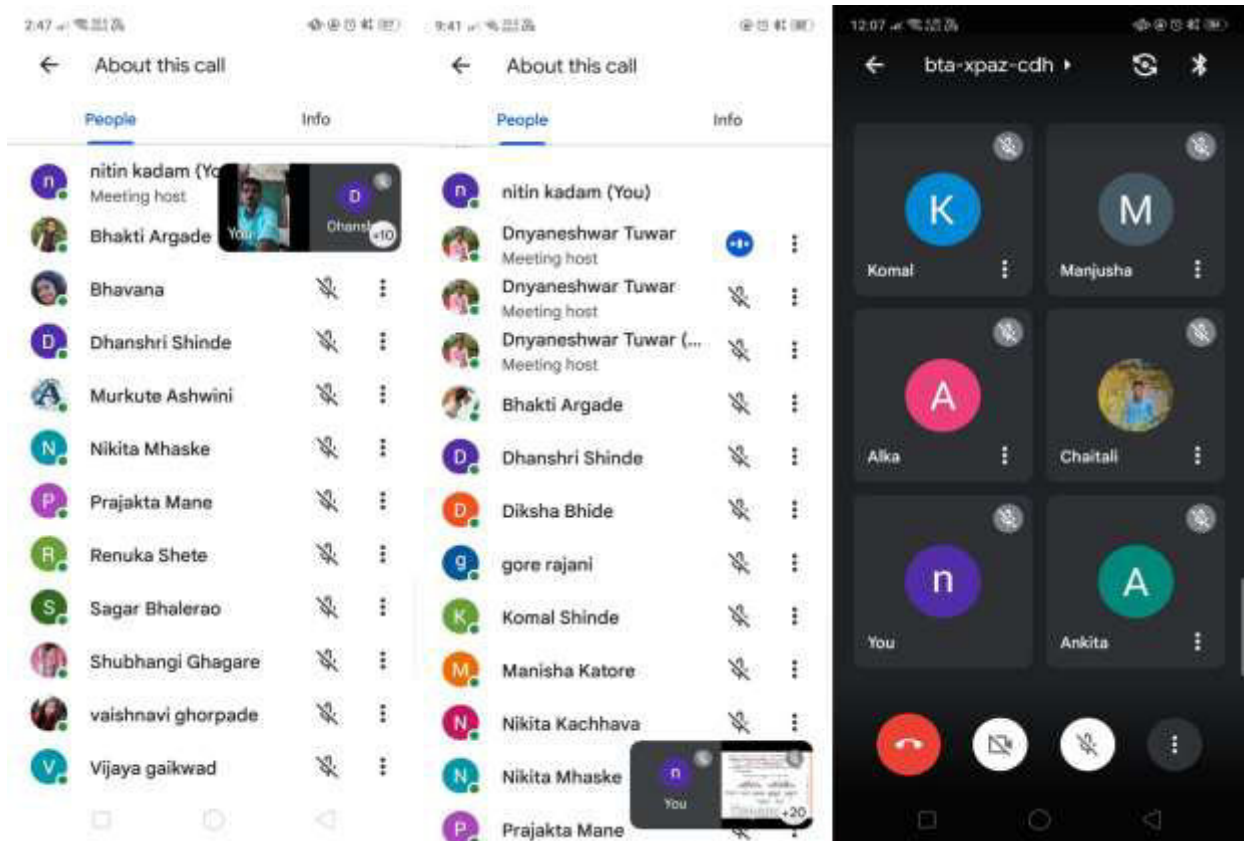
2:47

About this call

People

Info

n nitin kadam (Yo
Meeting host

You

D Dhansh
+10

Bhakti Argade

Bhavana

D Dhanshri Shinde

A Murkute Ashwini

N Nikita Mhaske

P Prajakta Mane

R Renuka Shete

S Sagar Bhalerao

Shubhangi Ghagare

vaishnavi ghorpade

V Vijaya gaikwad

9:41

About this call

People

Info

n nitin kadam (You)

Dnyaneshwar Tuwar
Meeting host

Dnyaneshwar Tuwar
Meeting host

Dnyaneshwar Tuwar (...
Meeting host

Bhakti Argade

D Dhanshri Shinde

D Diksha Bhide

g gore rajani

K Komal Shinde

M Manisha Katore

N Nikita Kachhava

N Nikita Mhaske

n You

+20

P Prajakta Mane

12:07

bta-xpaz-cdh

K
Komal

M
Manjusha

A
Alka

Chaitali

n
You

A
Ankita